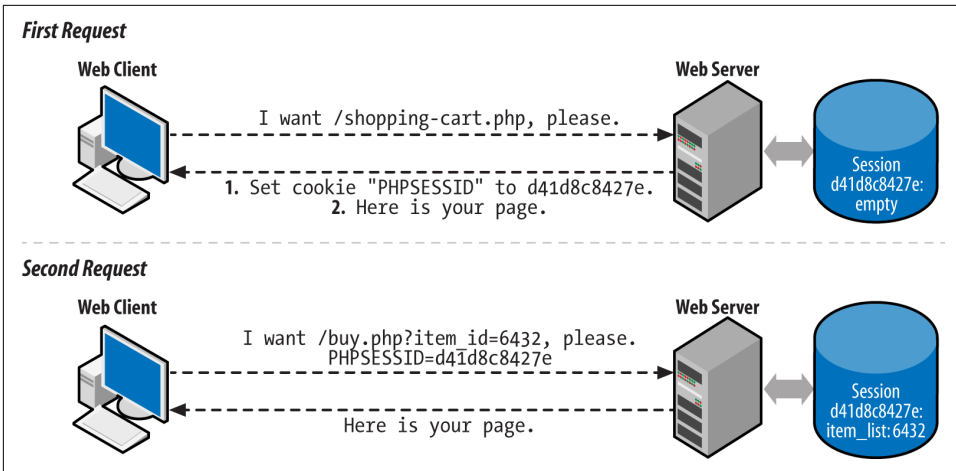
First Request

Web Client

Web Server

I want /shopping-cart.php, please.

1. Set cookie "PHPSESSID" to d41d8c8427e.
2. Here is your page.

Session d41d8c8427e: empty

Second Request

Web Client

Web Server

I want /buy.php?item_id=6432, please.
PHPSESSID=d41d8c8427e

Here is your page.

Session d41d8c8427e: item_list: 6432